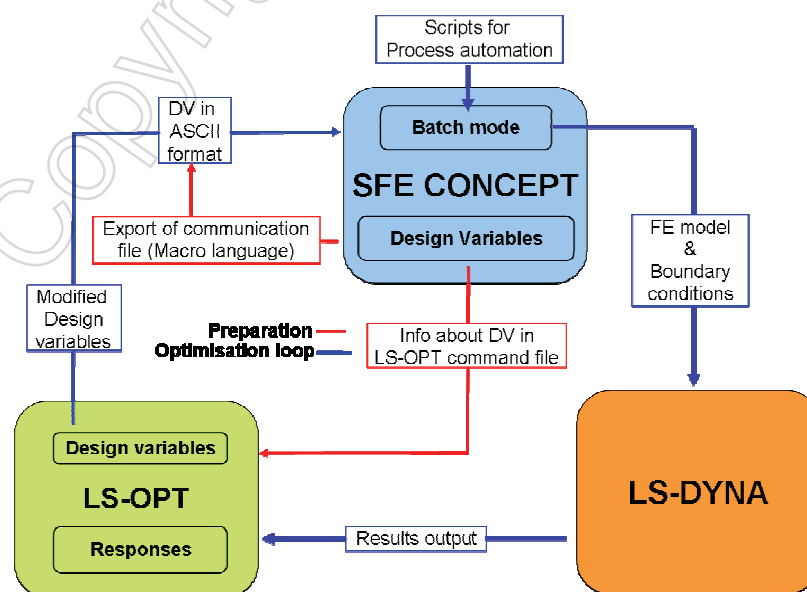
Copyright

Scripts for Process automation

DV in ASCII format

Batch mode

SFE CONCEPT

Export of communication file (Macro language)

Design Variables

FE model & Boundary conditions

Modified Design variables

Preparation

Optimisation loop

Info about DV in LS-OPT command file

Design variables

LS-OPT

Responses

LS-DYNA

Results output